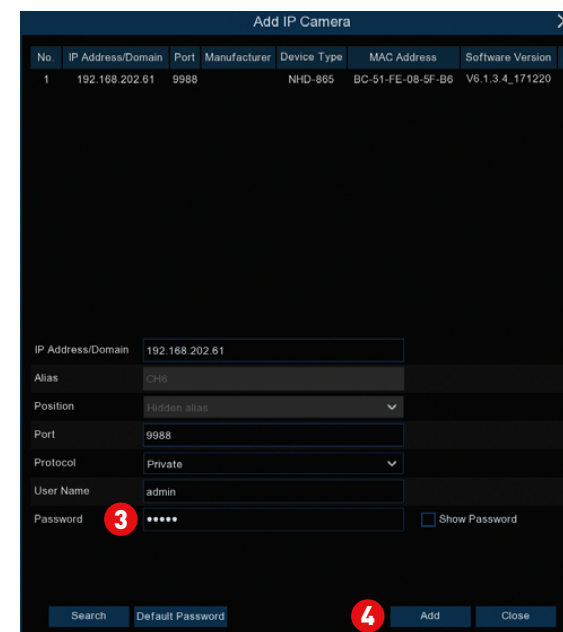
Add IP Camera

| No. | IP Address/Domain | Port | Manufacturer | Device Type | MAC Address | Software Version |
|---|---|---|---|---|---|---|
| 1 | 192.168.202.61 | 9988 | | NHD-865 | BC-51-FE-08-5F-B6 | V6.1.3.4_171220 |

IP Address/Domain 192.168.202.61
Alias CH6
Position Hidden alias
Port 9988
Protocol Private
User Name admin
Password 3 •••••
Show Password

Search
Default Password
4
Add
Close